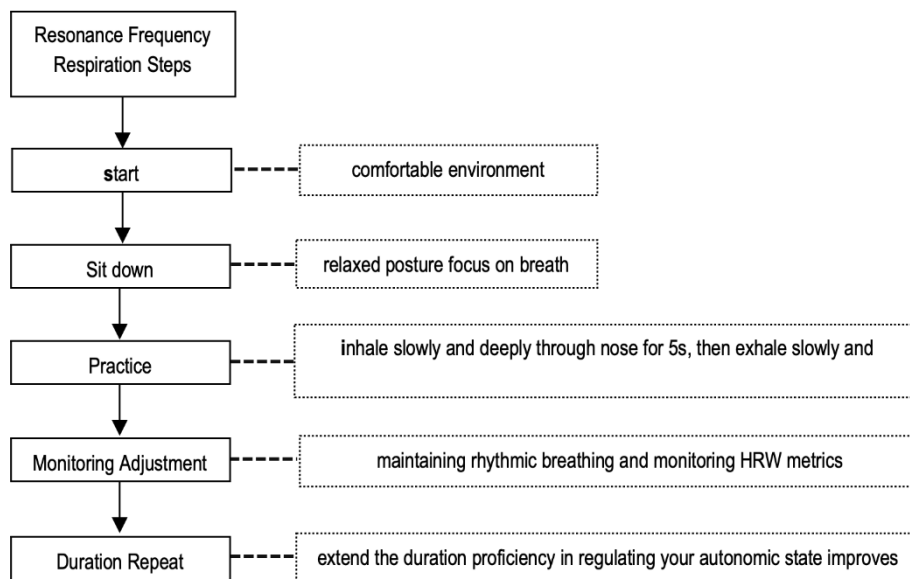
Resonance Frequency Respiration Steps

start

comfortable environment

Sit down

relaxed posture focus on breath

Practice

inhale slowly and deeply through nose for 5s, then exhale slowly and

Monitoring Adjustment

maintaining rhythmic breathing and monitoring HRW metrics

Duration Repeat

extend the duration proficiency in regulating your autonomic state improves